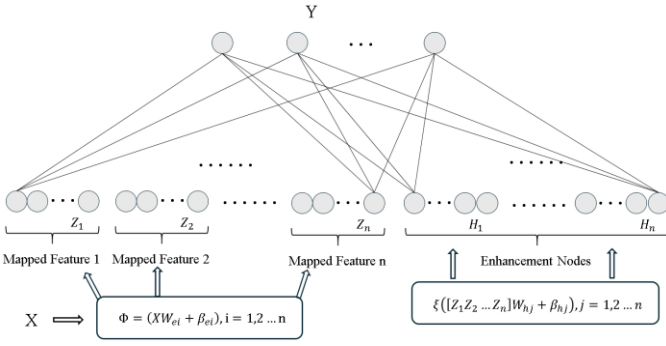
Y

. . .

. . . . . .

. . . . . .

$Z_1$

$Z_2$

$Z_n$

$H_1$

$H_n$

Mapped Feature 1

Mapped Feature 2

Mapped Feature n

Enhancement Nodes

X

$\Phi = (XW_{ei} + \beta_{ei}), \text{i} = 1{,}2 \ldots \text{n}$

$\xi([Z_1 Z_2 \ldots Z_n]W_{hj} + \beta_{hj}), j = 1{,}2 \ldots n$